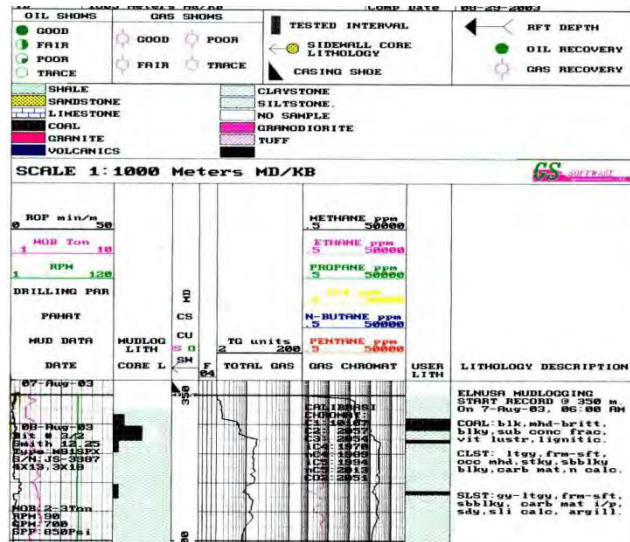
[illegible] Comp Date 08-29-2003

| OIL SHOWS | GAS SHOWS | |
|---|---|---|
| GOOD | GOOD | POOR |
| FAIR | FAIR | TRACE |
| POOR | | |
| TRACE | | |

TESTED INTERVAL
SIDEWALL CORE LITHOLOGY
CASING SHOE

RFT DEPTH
OIL RECOVERY
GAS RECOVERY

SHALE
SANDSTONE
LIMESTONE
COAL
GRANITE
VOLCANICS

CLAYSTONE
SILTSTONE
NO SAMPLE
GRANODIORITE
TUFF

SCALE 1:1000 Meters MD/KB

GS SOFTWARE

ROP min/m
0 50
WOB Ton
1 10
RPM
1 120
DRILLING PAR
PAHAT
MUD DATA
DATE

MUDLOG LITH
CORE L

MD
CS
CU
S 0
SW

TG units
2 200
TOTAL GAS

F 04

METHANE ppm
.5 50000
ETHANE ppm
.5 50000
PROPANE ppm
.5 50000
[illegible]
N-BUTANE ppm
.5 50000
PENTANE ppm
.5 50000
GAS CHROMAT

USER LITH

LITHOLOGY DESCRIPTION

07-Aug-03
350
08-Aug-03
Bit # 3/2
Smith 12.25
Type:M91SPX
S/N:JS-3987
6X13,3X18

CALIBRASI
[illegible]
C1: 10107
C2: 4877
C3: 2054
iC4: 1070
nC4: 1509
iC5: 1076
nC5: 2013
CO2: 2051

WOB: 2-3Ton
RPM: 90
GPM: 700
SPP: 850Psi

ELNUSA MUDLOGGING
START RECORD @ 350 m.
On 7-Aug-03, 06:00 AM

COAL: blk,mhd-britt, blky,sub conc fract, vit lustr,lignitic.

CLST: ltgy,frm-sft, occ mhd,stky,sbblky, blky,carb mat,n calc.

SLST: gy-ltgy,frm-sft, sbblky, carb mat i/p, sdy,sli calc, argill.